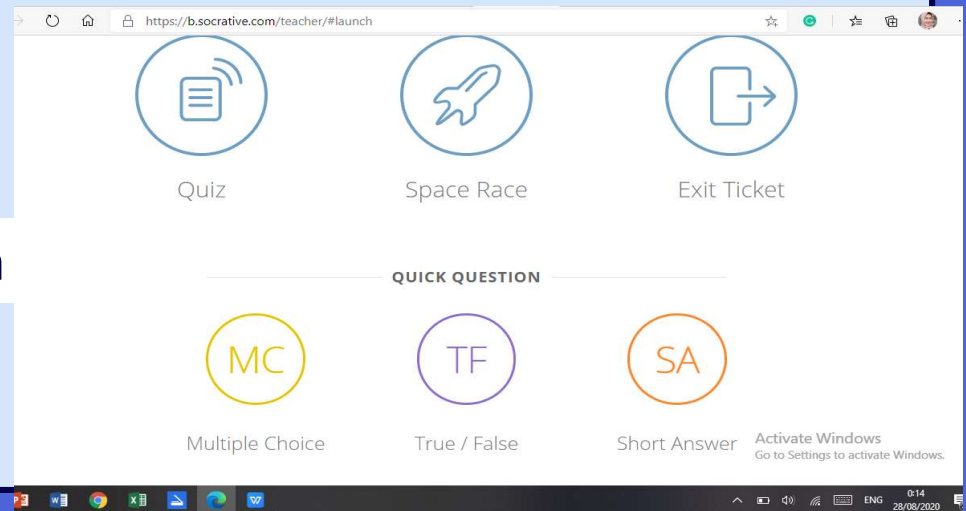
https://b.socrative.com/teacher/#launch

Quiz

Space Race

Exit Ticket

QUICK QUESTION

MC

TF

SA

Multiple Choice

True / False

Short Answer

Activate Windows
Go to Settings to activate Windows.

ENG 0:14 28/08/2020